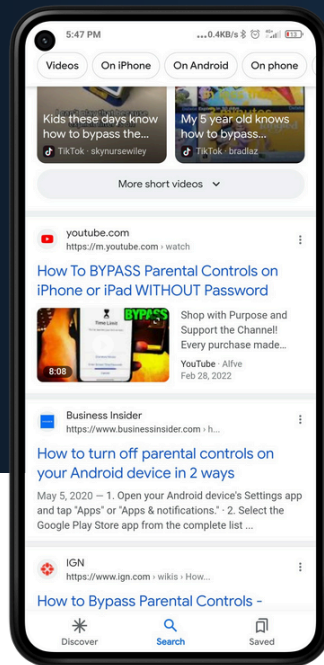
5:47 PM ...0.4KB/s

Videos On iPhone On Android On phone

Kids these days know how to bypass the...
TikTok · skynursewiley

My 5 year old knows how to bypass...
TikTok · bradlaz

More short videos

youtube.com
https://m.youtube.com › watch

How To BYPASS Parental Controls on iPhone or iPad WITHOUT Password

BYPASS
Time Limit
8:08

Shop with Purpose and Support the Channel! Every purchase made...
YouTube · Alfve
Feb 28, 2022

Business Insider
https://www.businessinsider.com › h...

How to turn off parental controls on your Android device in 2 ways

May 5, 2020 — 1. Open your Android device's Settings app and tap "Apps" or "Apps & notifications." · 2. Select the Google Play Store app from the complete list ...

IGN
https://www.ign.com › wikis › How...

How to Bypass Parental Controls -

Discover Search Saved